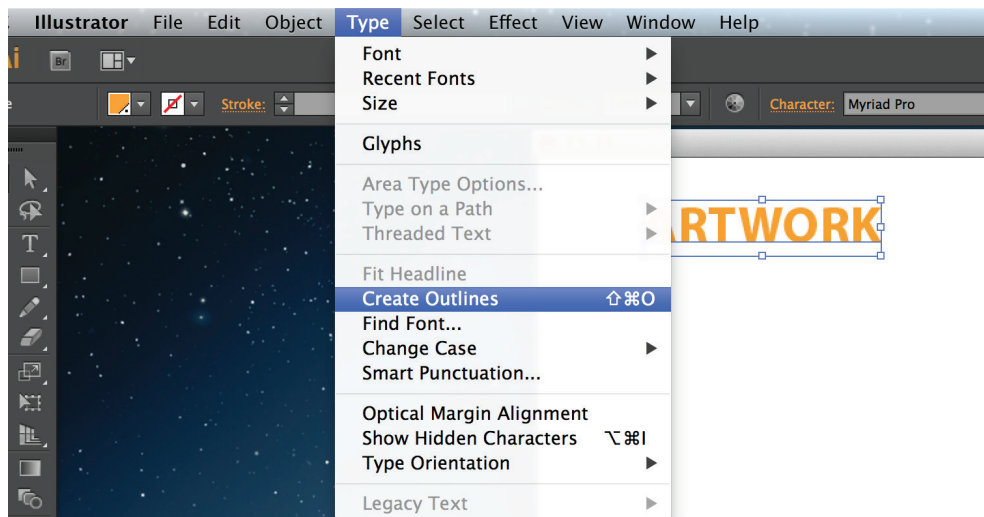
Illustrator File Edit Object Type Select Effect View Window Help

Ai Br

Stroke: Character: Myriad Pro

Font
Recent Fonts
Size

Glyphs

Area Type Options...
Type on a Path
Threaded Text

Fit Headline
Create Outlines ⇧⌘O
Find Font...
Change Case
Smart Punctuation...

Optical Margin Alignment
Show Hidden Characters ⌥⌘I
Type Orientation

Legacy Text

RTWORK